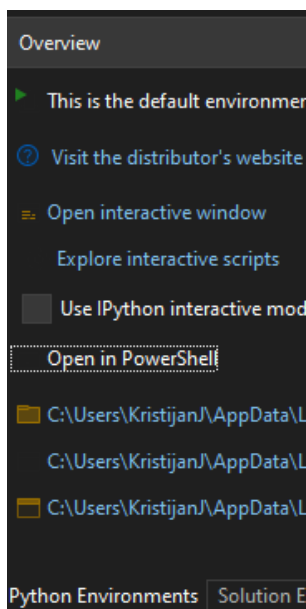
Overview

This is the default environmen

Visit the distributor's website

Open interactive window

Explore interactive scripts

Use IPython interactive mod

Open in PowerShell

C:\Users\KristijanJ\AppData\L

C:\Users\KristijanJ\AppData\L

C:\Users\KristijanJ\AppData\L

Python Environments | Solution E